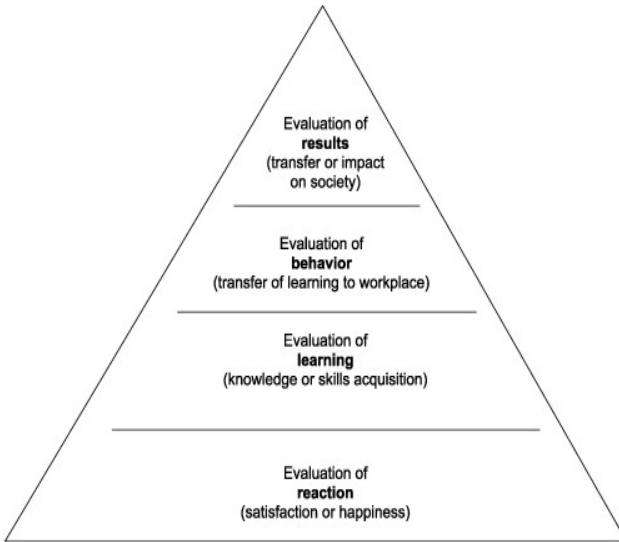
Evaluation of
**results**
(transfer or impact on society)

Evaluation of
**behavior**
(transfer of learning to workplace)

Evaluation of
**learning**
(knowledge or skills acquisition)

Evaluation of
**reaction**
(satisfaction or happiness)